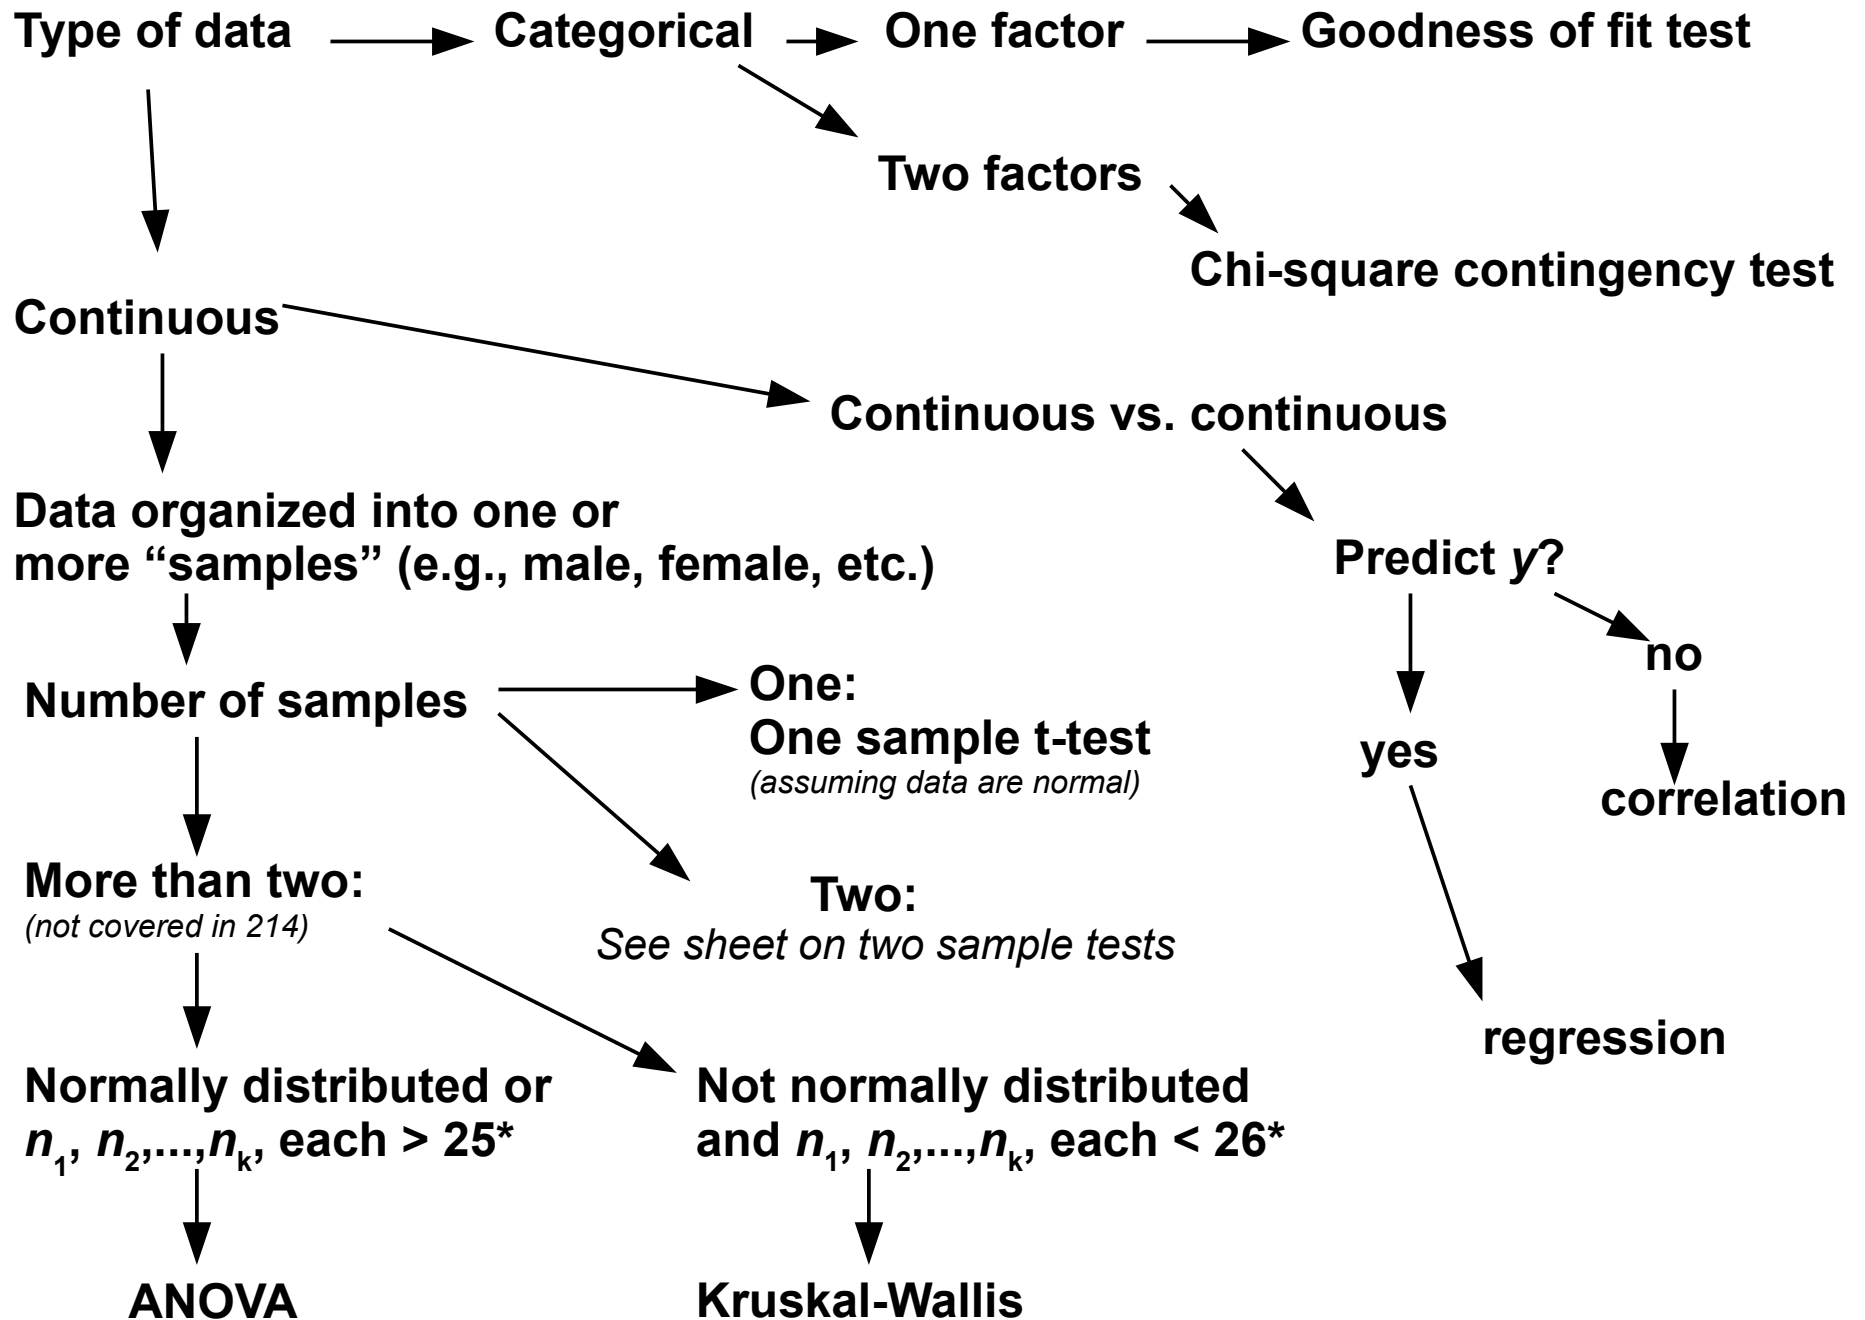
Type of data

Categorical

One factor

Goodness of fit test

Two factors

Chi-square contingency test

Continuous

Continuous vs. continuous

Data organized into one or more “samples” (e.g., male, female, etc.)

Predict *y*?

no

yes

correlation

regression

Number of samples

One:
One sample t-test
*(assuming data are normal)*

More than two:
*(not covered in 214)*

Two:
*See sheet on two sample tests*

Normally distributed or $n_1$, $n_2$,...,$n_k$, each > 25*

Not normally distributed and $n_1$, $n_2$,...,$n_k$, each < 26*

ANOVA

Kruskal-Wallis